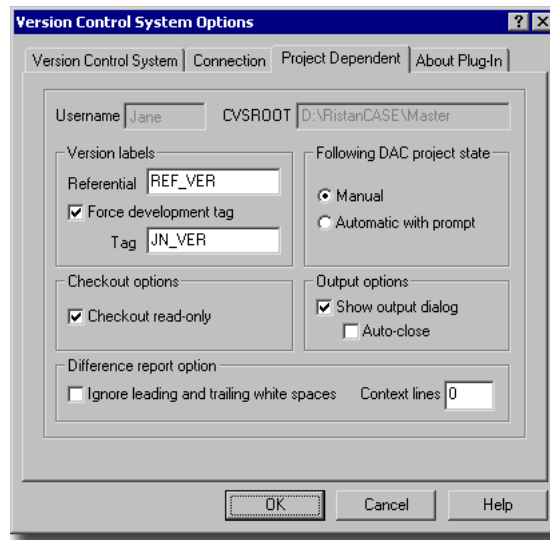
Version Control System Options

?
X

Version Control System | Connection | Project Dependent | About Plug-In

Username Jane

CVSROOT D:\RistanCASE\Master

Version labels

Referential REF_VER

Force development tag

Tag JN_VER

Following DAC project state

Manual

Automatic with prompt

Checkout options

Checkout read-only

Output options

Show output dialog

Auto-close

Difference report option

Ignore leading and trailing white spaces

Context lines 0

OK

Cancel

Help